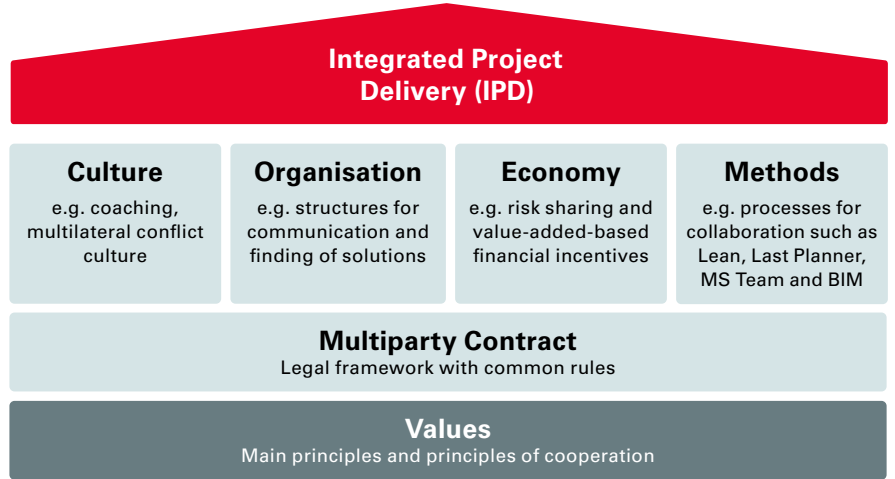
Integrated Project Delivery (IPD)

Culture
e.g. coaching, multilateral conflict culture

Organisation
e.g. structures for communication and finding of solutions

Economy
e.g. risk sharing and value-added-based financial incentives

Methods
e.g. processes for collaboration such as Lean, Last Planner, MS Team and BIM

Multiparty Contract
Legal framework with common rules

Values
Main principles and principles of cooperation